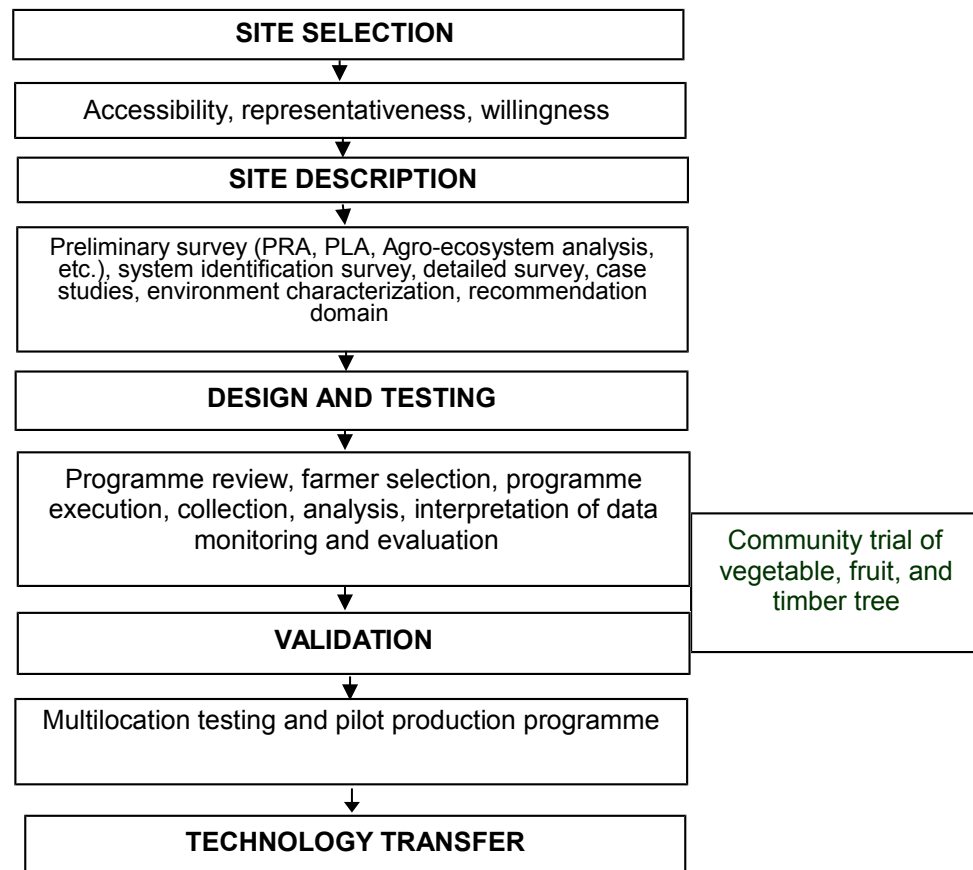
SITE SELECTION

Accessibility, representativeness, willingness

SITE DESCRIPTION

Preliminary survey (PRA, PLA, Agro-ecosystem analysis, etc.), system identification survey, detailed survey, case studies, environment characterization, recommendation domain

DESIGN AND TESTING

Programme review, farmer selection, programme execution, collection, analysis, interpretation of data monitoring and evaluation

Community trial of vegetable, fruit, and timber tree

VALIDATION

Multilocation testing and pilot production programme

TECHNOLOGY TRANSFER